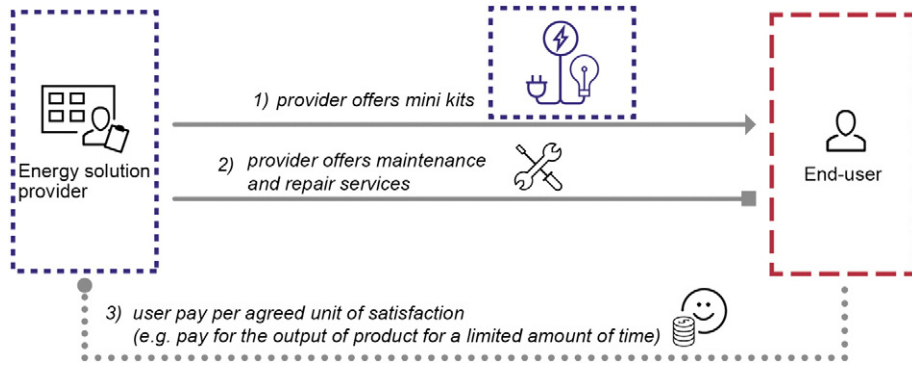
Energy solution provider

1) provider offers mini kits

2) provider offers maintenance and repair services

End-user

3) user pay per agreed unit of satisfaction (e.g. pay for the output of product for a limited amount of time)